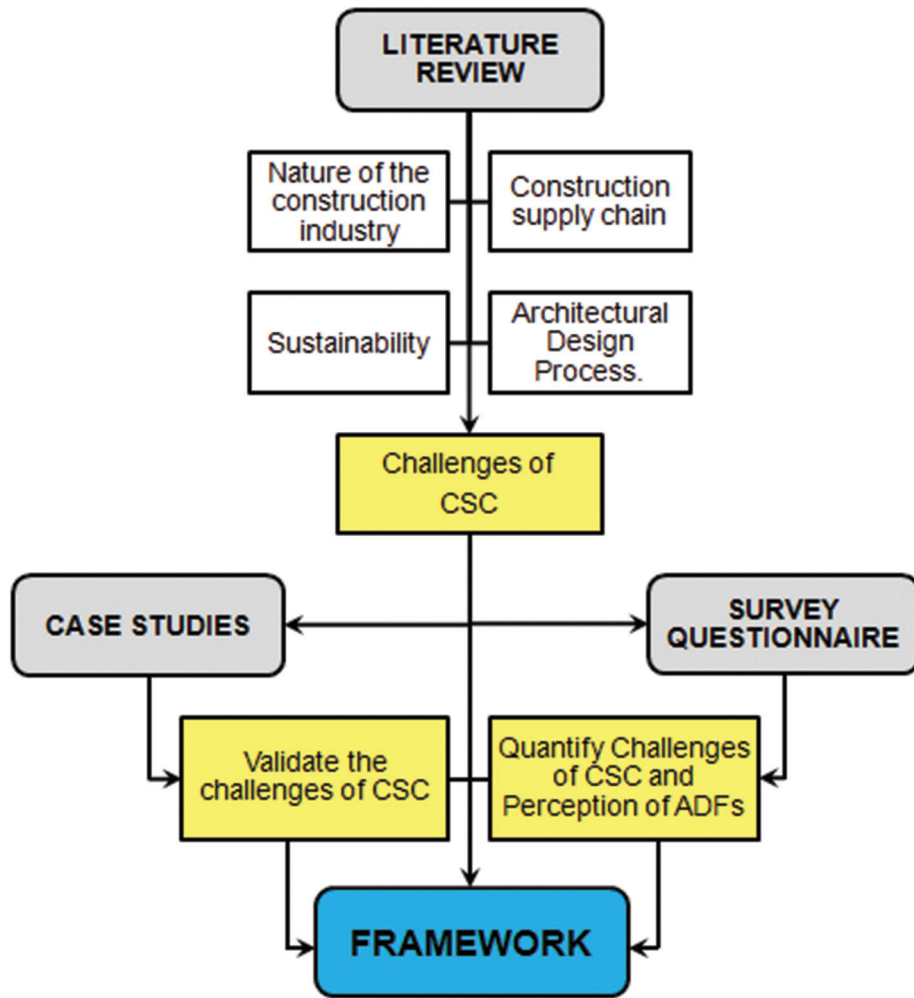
LITERATURE REVIEW

Nature of the construction industry

Construction supply chain

Sustainability

Architectural Design Process.

Challenges of CSC

CASE STUDIES

SURVEY QUESTIONNAIRE

Validate the challenges of CSC

Quantify Challenges of CSC and Perception of ADFs

FRAMEWORK